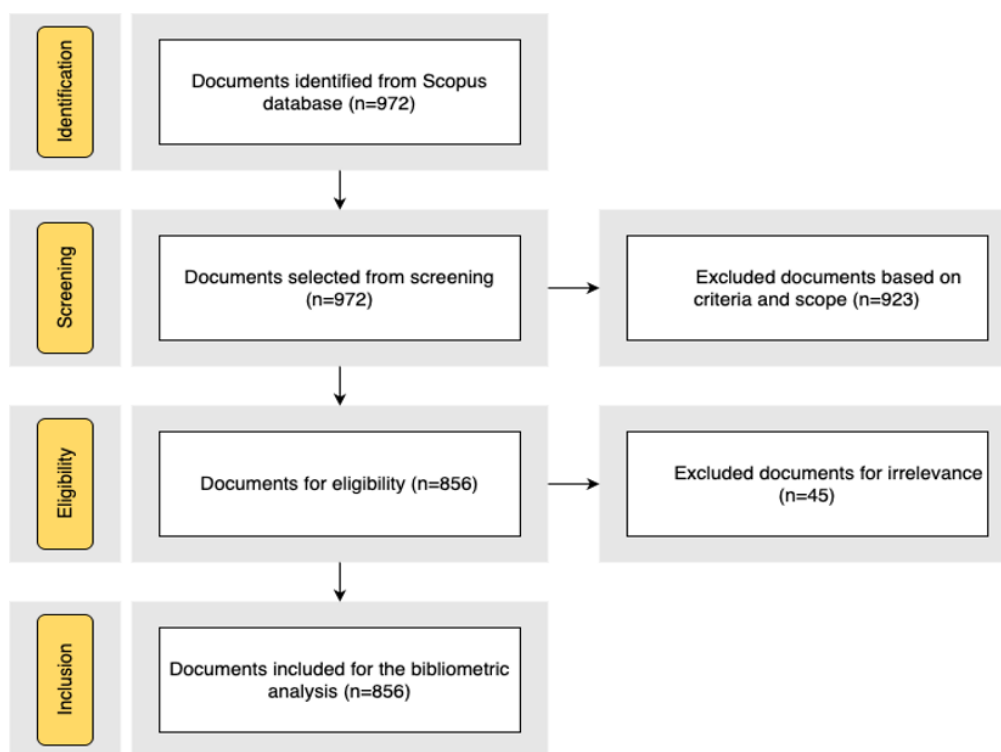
Identification

Documents identified from Scopus database (n=972)

Screening

Documents selected from screening (n=972)

Excluded documents based on criteria and scope (n=923)

Eligibility

Documents for eligibility (n=856)

Excluded documents for irrelevance (n=45)

Inclusion

Documents included for the bibliometric analysis (n=856)